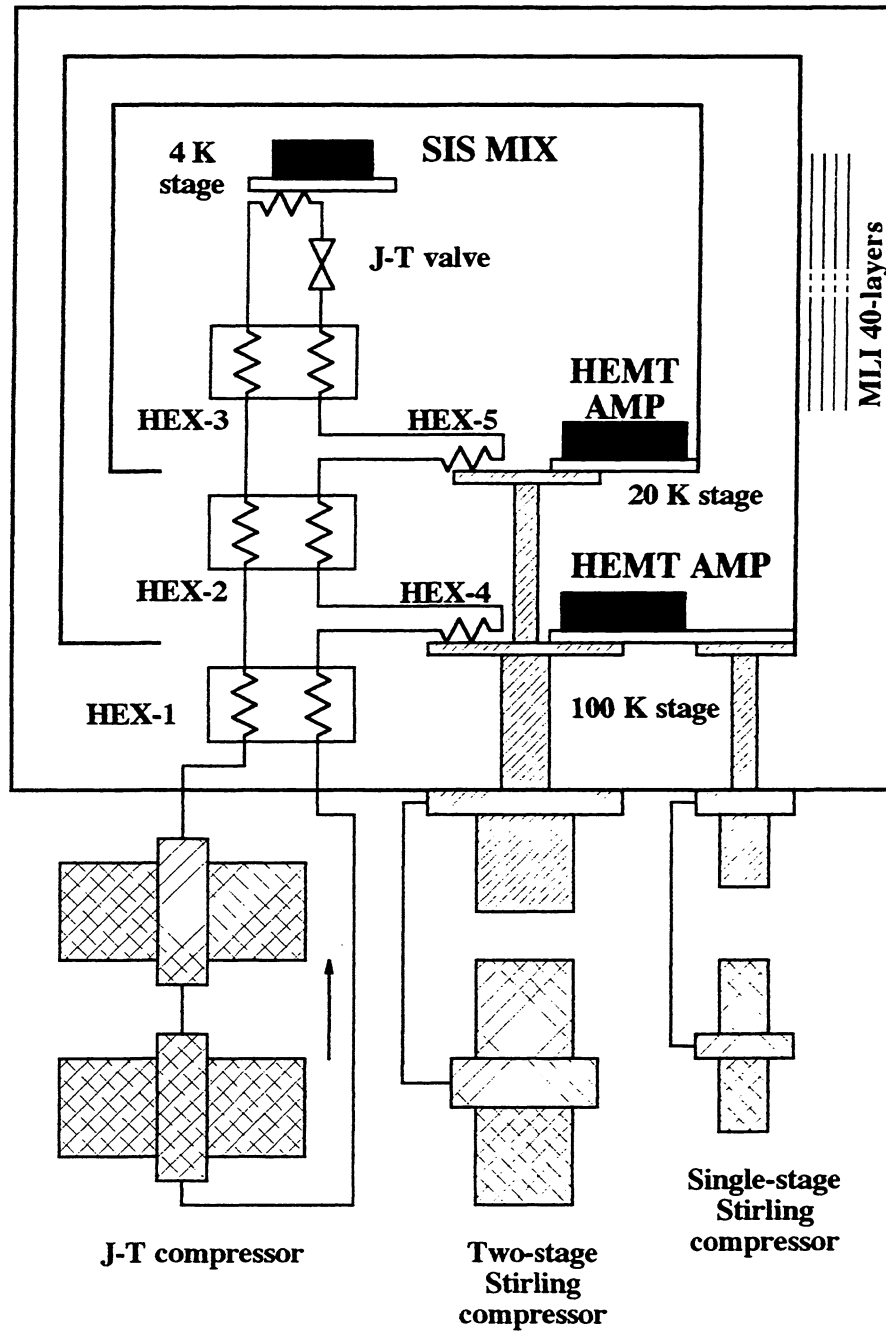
4 K stage

SIS MIX

J-T valve

MLI 40-layers

HEX-3

HEX-5

HEMT AMP

20 K stage

HEX-2

HEX-4

HEMT AMP

HEX-1

100 K stage

J-T compressor

Two-stage Stirling compressor

Single-stage Stirling compressor